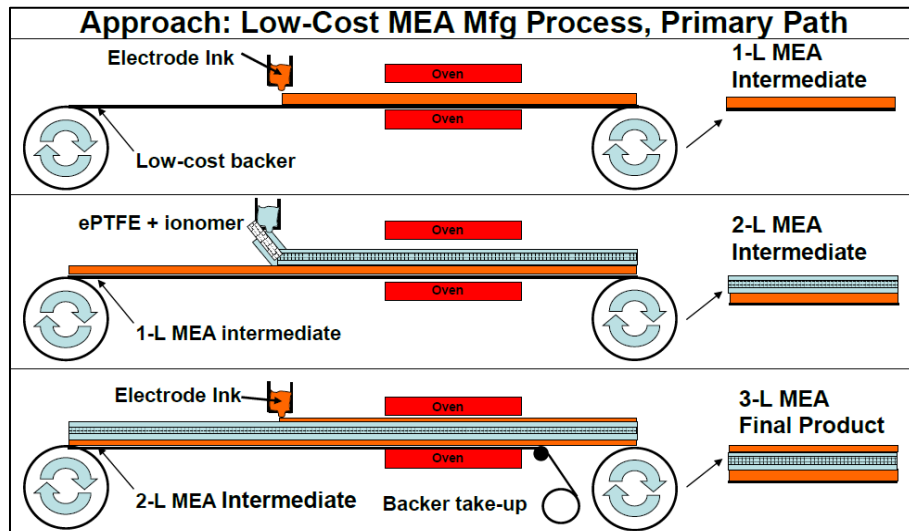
Approach: Low-Cost MEA Mfg Process, Primary Path

Electrode Ink

Oven

Oven

1-L MEA Intermediate

Low-cost backer

ePTFE + ionomer

Oven

Oven

2-L MEA Intermediate

1-L MEA intermediate

Electrode Ink

Oven

Oven

3-L MEA Final Product

2-L MEA Intermediate

Backer take-up